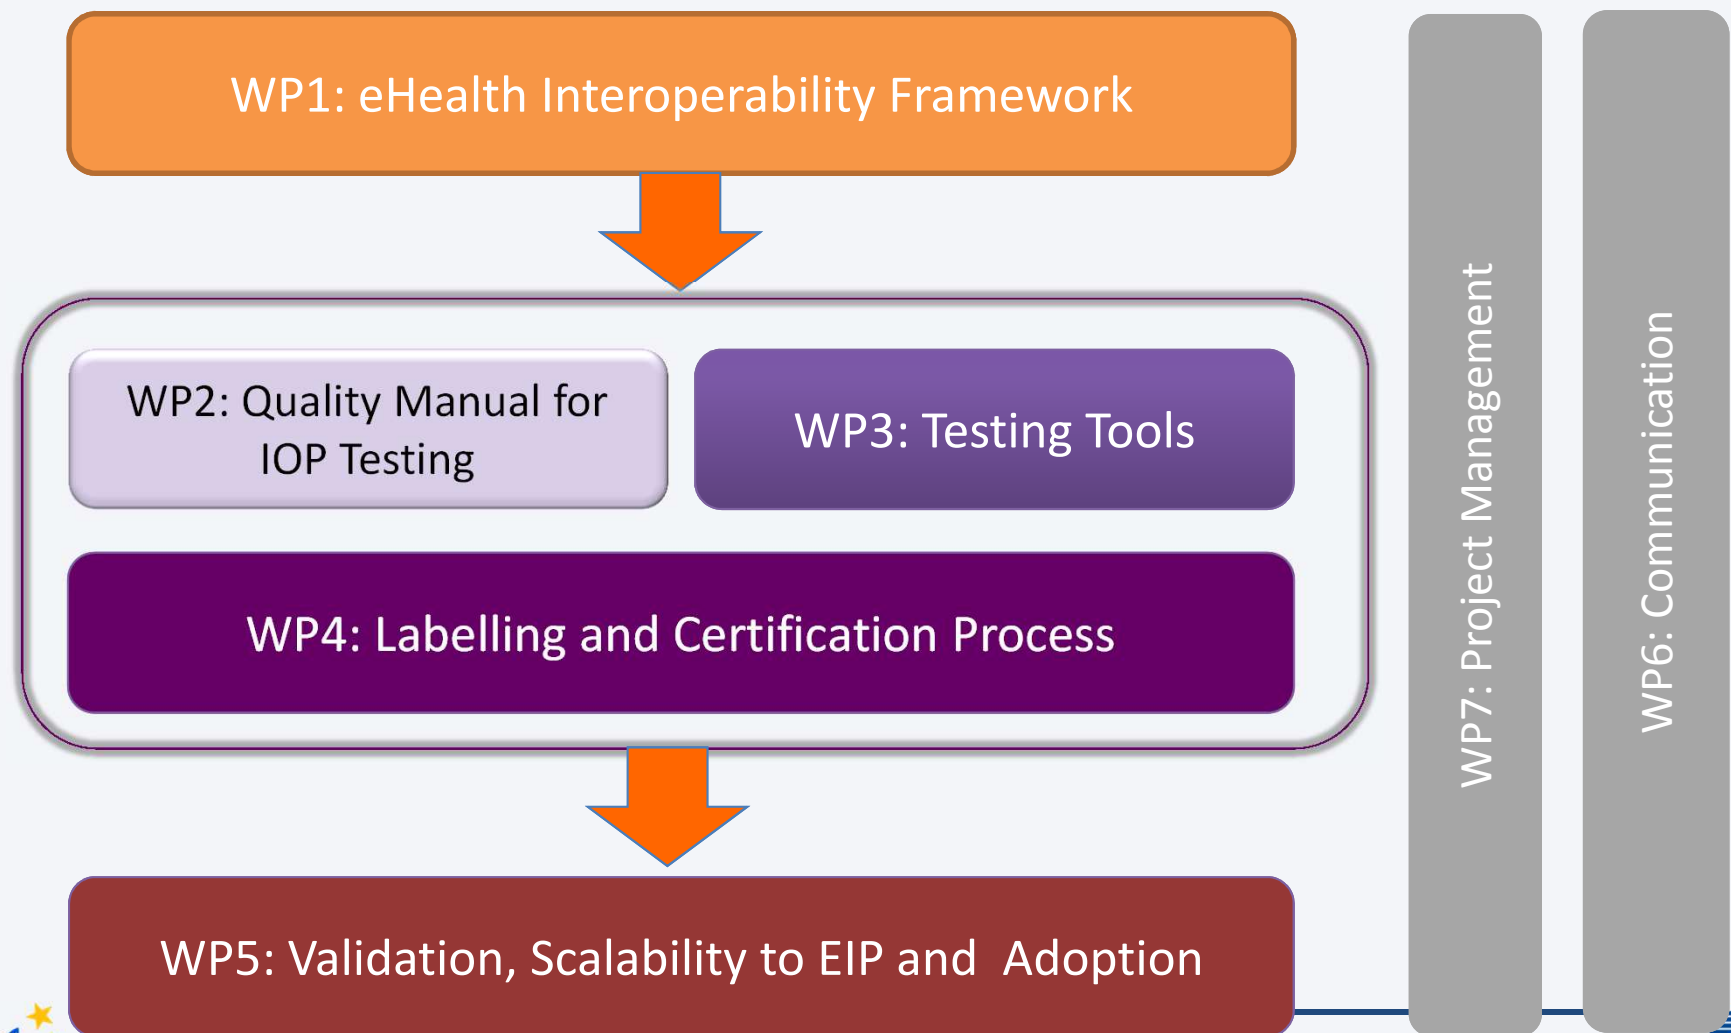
WP1: eHealth Interoperability Framework

WP2: Quality Manual for IOP Testing

WP3: Testing Tools

WP4: Labelling and Certification Process

WP5: Validation, Scalability to EIP and Adoption

WP7: Project Management

WP6: Communication